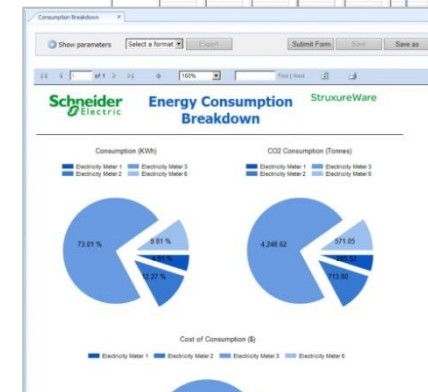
Consumption Breakdown ×

Show parameters Select a format Export Submit Form Save Save as

1 of 1 100% Find | Next

Schneider Electric

Energy Consumption Breakdown

StruxureWare

Consumption (KWh)

Electricity Meter 1 Electricity Meter 3
Electricity Meter 2 Electricity Meter 6

73.01 %
8.81 %
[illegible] %
12.27 %

CO2 Consumption (Tonnes)

Electricity Meter 1 Electricity Meter 3
Electricity Meter 2 Electricity Meter 6

4,248.92
571.05
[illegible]
713.80

Cost of Consumption ($)

Electricity Meter 1 Electricity Meter 2 Electricity Meter 3 Electricity Meter 6